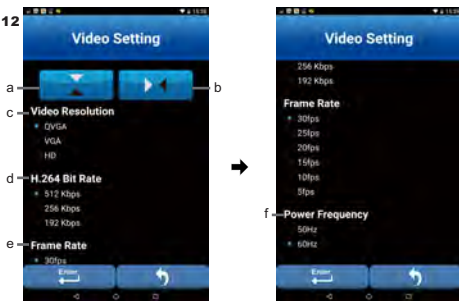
12

Video Setting

a
b
c Video Resolution
QVGA
VGA
HD
d H.264 Bit Rate
512 Kbps
256 Kbps
192 Kbps
e Frame Rate
30fps
Enter

Video Setting

256 Kbps
192 Kbps
Frame Rate
30fps
25fps
20fps
15fps
10fps
5fps
f Power Frequency
50Hz
60Hz
Enter